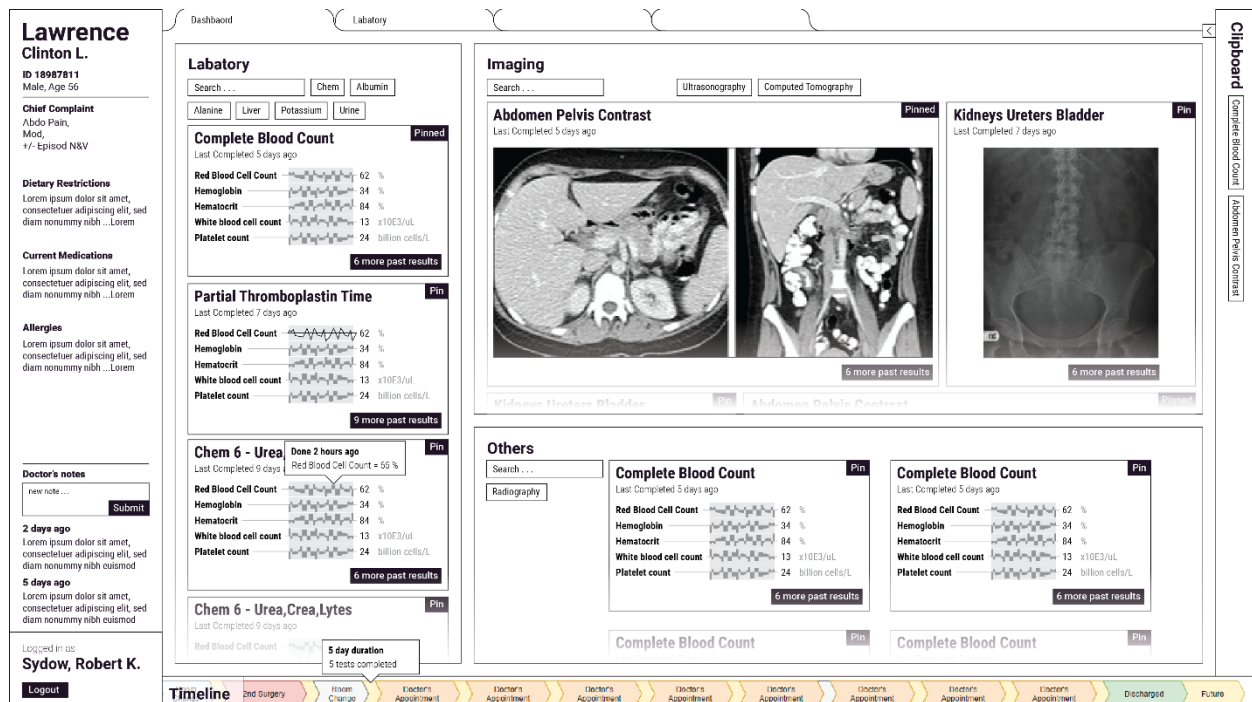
Lawrence
Clinton L.
ID 18987811
Male, Age 56

Chief Complaint
Abdo Pain,
Mod,
+/- Episod N&V

Dietary Restrictions
Lorem ipsum dolor sit amet, consectetuer adipiscing elit, sed diam nonummy nibh ...Lorem

Current Medications
Lorem ipsum dolor sit amet, consectetuer adipiscing elit, sed diam nonummy nibh ...Lorem

Allergies
Lorem ipsum dolor sit amet, consectetuer adipiscing elit, sed diam nonummy nibh ...Lorem

Doctor's notes
new note ...
Submit
2 days ago
Lorem ipsum dolor sit amet, consectetuer adipiscing elit, sed diam nonummy nibh euismod
5 days ago
Lorem ipsum dolor sit amet, consectetuer adipiscing elit, sed diam nonummy nibh euismod

Logged in as
Sydow, Robert K.
Logout

Dashbaord
Labatory

Labatory
Search . . .
Chem
Albumin
Alanine
Liver
Potassium
Urine

Complete Blood Count
Pinned
Last Completed 5 days ago
Red Blood Cell Count 62 %
Hemoglobin 34 %
Hematocrit 84 %
White blood cell count 13 x10E3/uL
Platelet count 24 billion cells/L
6 more past results

Partial Thromboplastin Time
Pin
Last Completed 7 days ago
Red Blood Cell Count 62 %
Hemoglobin 34 %
Hematocrit 84 %
White blood cell count 13 x10E3/uL
Platelet count 24 billion cells/L
9 more past results

Chem 6 - Urea
Pin
Last Completed 9 days
Done 2 hours ago
Red Blood Cell Count = 56 %
Red Blood Cell Count 62 %
Hemoglobin 34 %
Hematocrit 84 %
White blood cell count 13 x10E3/uL
Platelet count 24 billion cells/L
6 more past results

Chem 6 - Urea,Crea,Lytes
Pin
Last Completed 9 days ago
Red Blood Cell Count

Imaging
Search . . .
Ultrasonography
Computed Tomography

Abdomen Pelvis Contrast
Pinned
Last Completed 5 days ago
6 more past results

Kidneys Ureters Bladder
Pin
Last Completed 7 days ago
6 more past results

Kidneys Ureters Bladder
Pin
Abdomen Pelvis Contrast
Pinned

Others
Search . . .
Radiography

Complete Blood Count
Pin
Last Completed 5 days ago
Red Blood Cell Count 62 %
Hemoglobin 34 %
Hematocrit 84 %
White blood cell count 13 x10E3/uL
Platelet count 24 billion cells/L
6 more past results

Complete Blood Count
Pin
Last Completed 5 days ago
Red Blood Cell Count 62 %
Hemoglobin 34 %
Hematocrit 84 %
White blood cell count 13 x10E3/uL
Platelet count 24 billion cells/L
6 more past results

Complete Blood Count
Pin
Complete Blood Count
Pin

Clipboard
Complete Blood Count
Abdomen Pelvis Contrast

5 day duration
5 tests completed

Timeline
2nd Surgery
Room Change
Doctor's Appointment
Doctor's Appointment
Doctor's Appointment
Doctor's Appointment
Doctor's Appointment
Doctor's Appointment
Doctor's Appointment
Doctor's Appointment
Discharged
Future